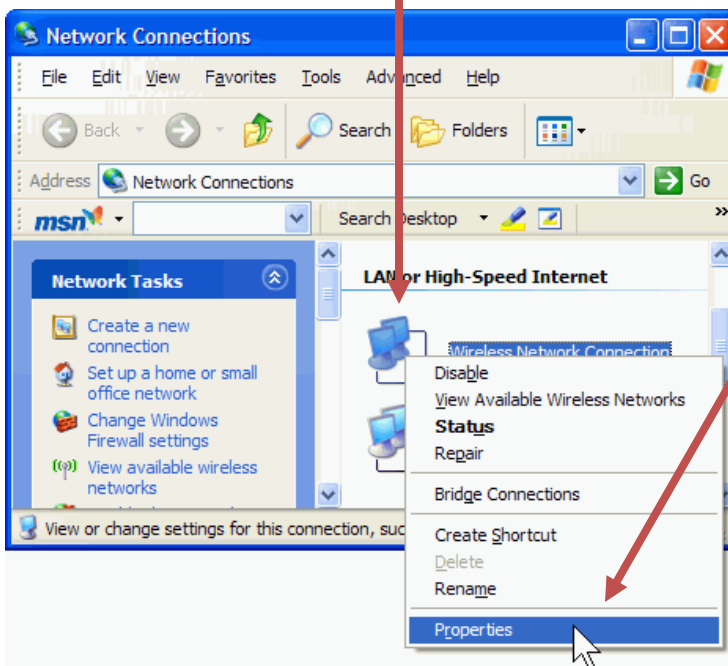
Network Connections

File Edit View Favorites Tools Advanced Help

Back Search Folders

Address Network Connections Go

msn Search Desktop

Network Tasks

Create a new connection

Set up a home or small office network

Change Windows Firewall settings

View available wireless networks

LAN or High-Speed Internet

Wireless Network Connection

Disable
View Available Wireless Networks
Status
Repair
Bridge Connections
Create Shortcut
Delete
Rename
Properties

View or change settings for this connection, suc